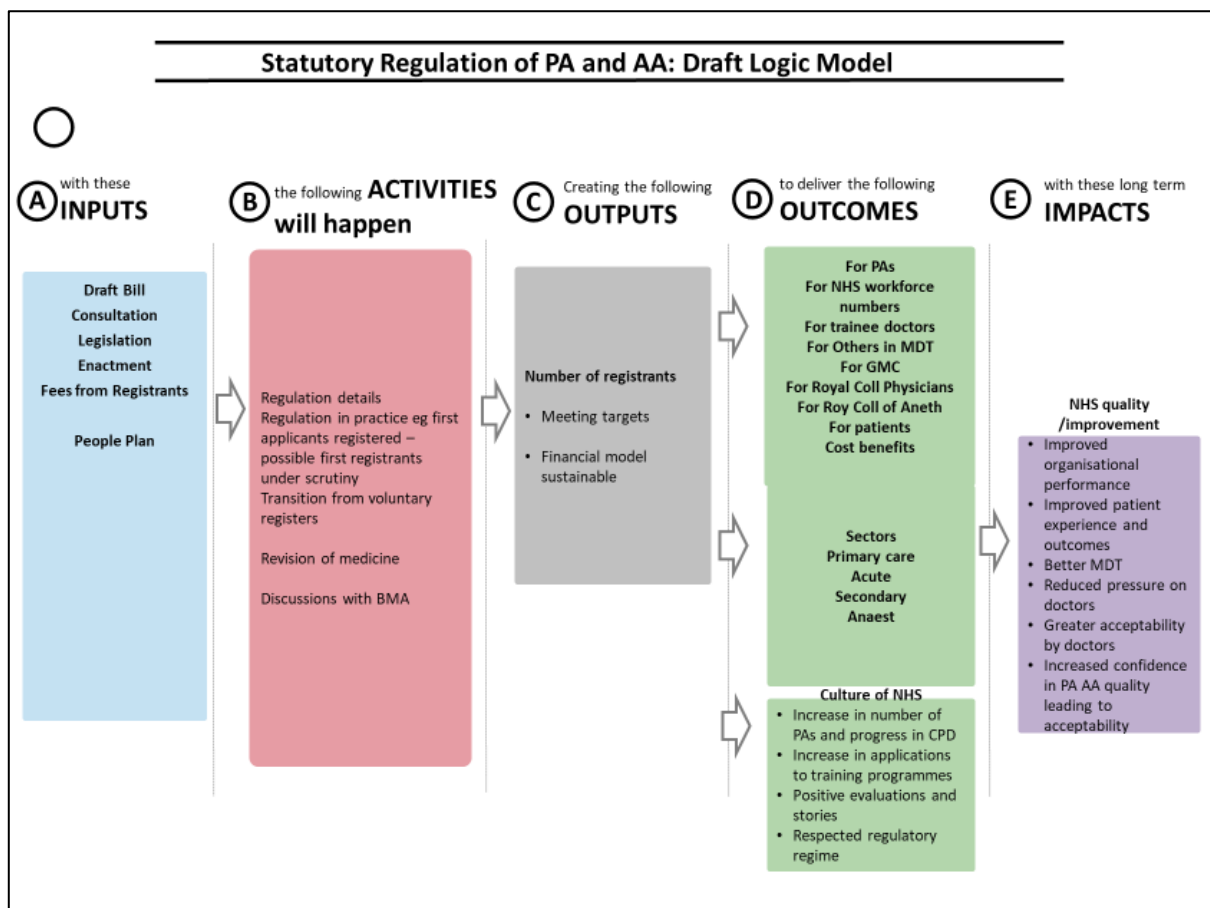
Statutory Regulation of PA and AA: Draft Logic Model

A with these INPUTS

B the following ACTIVITIES will happen

C Creating the following OUTPUTS

D to deliver the following OUTCOMES

E with these long term IMPACTS

Draft Bill
Consultation
Legislation
Enactment
Fees from Registrants

People Plan

Regulation details
Regulation in practice eg first applicants registered – possible first registrants under scrutiny
Transition from voluntary registers

Revision of medicine

Discussions with BMA

Number of registrants

- Meeting targets
- Financial model sustainable

For PAs
For NHS workforce numbers
For trainee doctors
For Others in MDT
For GMC
For Royal Coll Physicians
For Roy Coll of Aneth
For patients
Cost benefits

Sectors
Primary care
Acute
Secondary
Anaest

Culture of NHS
- Increase in number of PAs and progress in CPD
- Increase in applications to training programmes
- Positive evaluations and stories
- Respected regulatory regime

NHS quality /improvement
- Improved organisational performance
- Improved patient experience and outcomes
- Better MDT
- Reduced pressure on doctors
- Greater acceptability by doctors
- Increased confidence in PA AA quality leading to acceptability